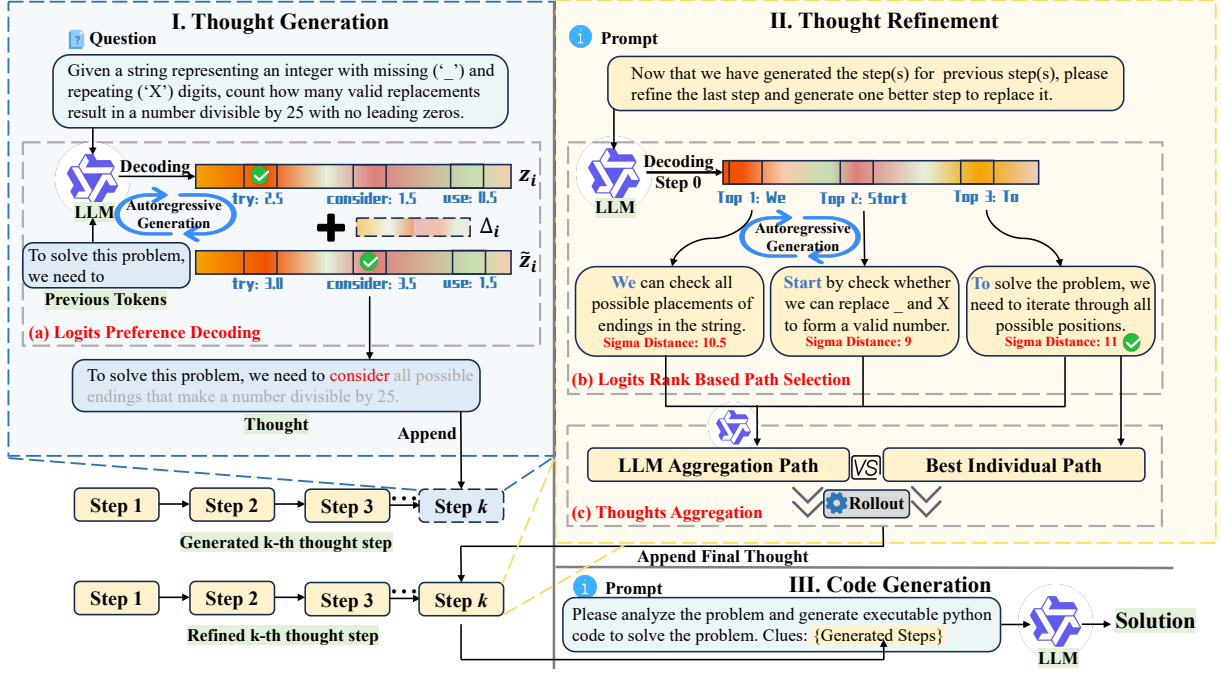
I. Thought Generation

Question

Given a string representing an integer with missing ('_') and repeating ('X') digits, count how many valid replacements result in a number divisible by 25 with no leading zeros.

LLM

Decoding

$z_i$

try: 2.5 consider: 1.5 use: 0.5

Autoregressive Generation

$\Delta_i$

To solve this problem, we need to

$\tilde{z}_i$

try: 3.0 consider: 3.5 use: 1.5

Previous Tokens

(a) Logits Preference Decoding

To solve this problem, we need to consider all possible endings that make a number divisible by 25.

Thought

Append

Step 1 Step 2 Step 3 Step $k$

Generated k-th thought step

Step 1 Step 2 Step 3 Step $k$

Refined k-th thought step

II. Thought Refinement

Prompt

Now that we have generated the step(s) for previous step(s), please refine the last step and generate one better step to replace it.

LLM

Decoding Step 0

Top 1: We Top 2: Start Top 3: To

Autoregressive Generation

We can check all possible placements of endings in the string.
Sigma Distance: 10.5

Start by check whether we can replace _ and X to form a valid number.
Sigma Distance: 9

To solve the problem, we need to iterate through all possible positions.
Sigma Distance: 11

(b) Logits Rank Based Path Selection

LLM Aggregation Path VS Best Individual Path

Rollout

(c) Thoughts Aggregation

Append Final Thought

III. Code Generation

Prompt

Please analyze the problem and generate executable python code to solve the problem. Clues: {Generated Steps}

LLM

Solution